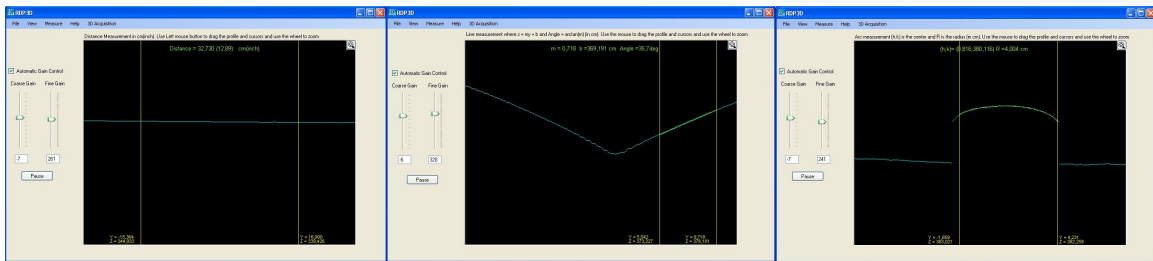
RDP 3D

File View Measure Help 3D Acquisition

Distance Measurement in cm(inch). Use Left mouse button to drag the profile and cursors and use the wheel to zoom

Distance = 32,730 (12,89) cm(inch)

Automatic Gain Control

Coarse Gain Fine Gain

-7 281

Pause

Y = -15,364
Z = 344,303

Y = 16,800
Z = 339,436

RDP 3D

File View Measure Help 3D Acquisition

Line measurement where z = my + b and Angle = arctan(m) (in cm). Use the mouse to drag the profile and cursors and use the wheel to zoom

m = 0,718 b =369,191 cm Angle =35,7deg

Automatic Gain Control

Coarse Gain Fine Gain

6 320

Pause

Y = 5,542
Z = 373,227

Y = 9,715
Z = 376,181

RDP 3D

File View Measure Help 3D Acquisition

Arc measurement (h,k) is the center and R is the radius (in cm). Use the mouse to drag the profile and cursors and use the wheel to zoom

(h,k)= (0,816,380,116) R =4,004 cm

Automatic Gain Control

Coarse Gain Fine Gain

-7 241

Pause

Y = -1,669
Z = 383,021

Y = 4,231
Z = 382,298